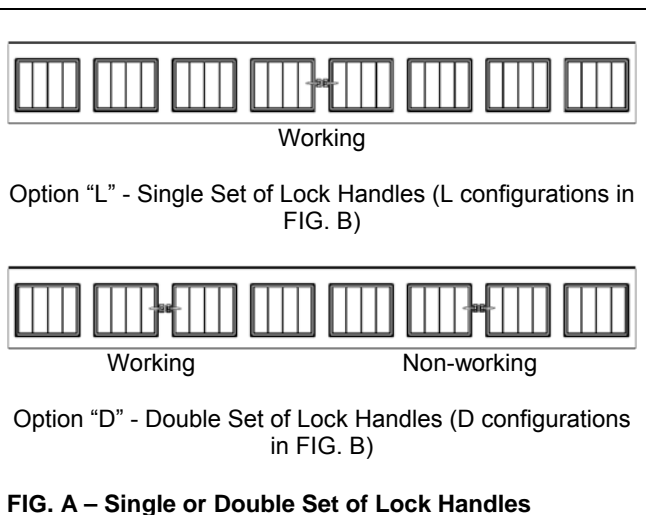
Working

Option “L” - Single Set of Lock Handles (L configurations in FIG. B)

Working

Non-working

Option “D” - Double Set of Lock Handles (D configurations in FIG. B)

**FIG. A – Single or Double Set of Lock Handles**